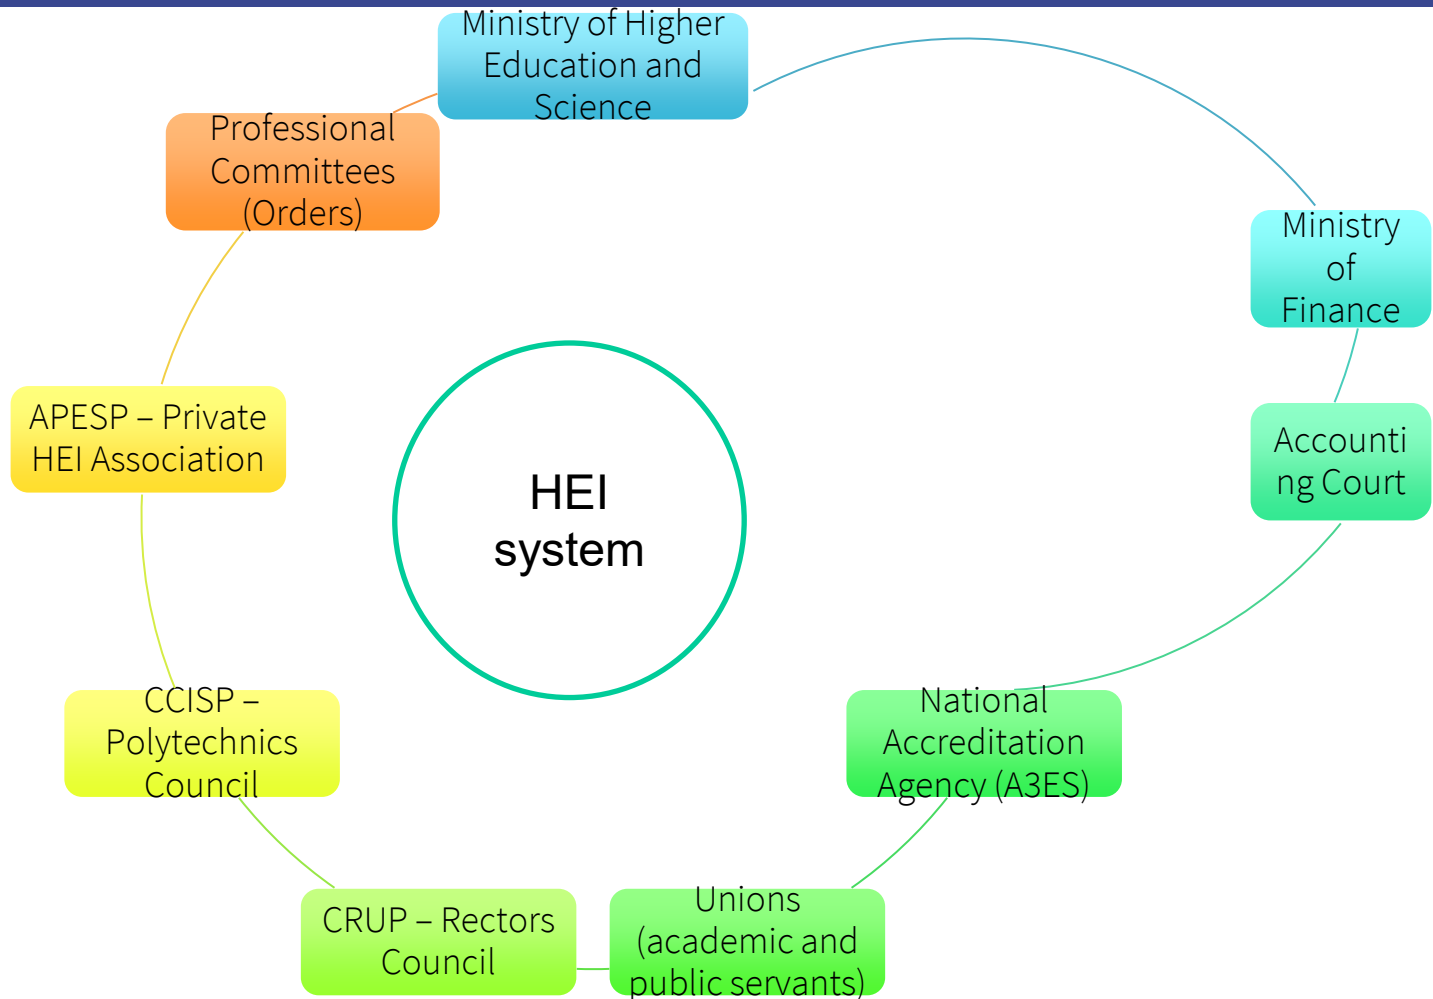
Ministry of Higher Education and Science

Ministry of Finance

Accounting Court

National Accreditation Agency (A3ES)

Unions (academic and public servants)

CRUP – Rectors Council

CCISP – Polytechnics Council

APESP – Private HEI Association

Professional Committees (Orders)

HEI system